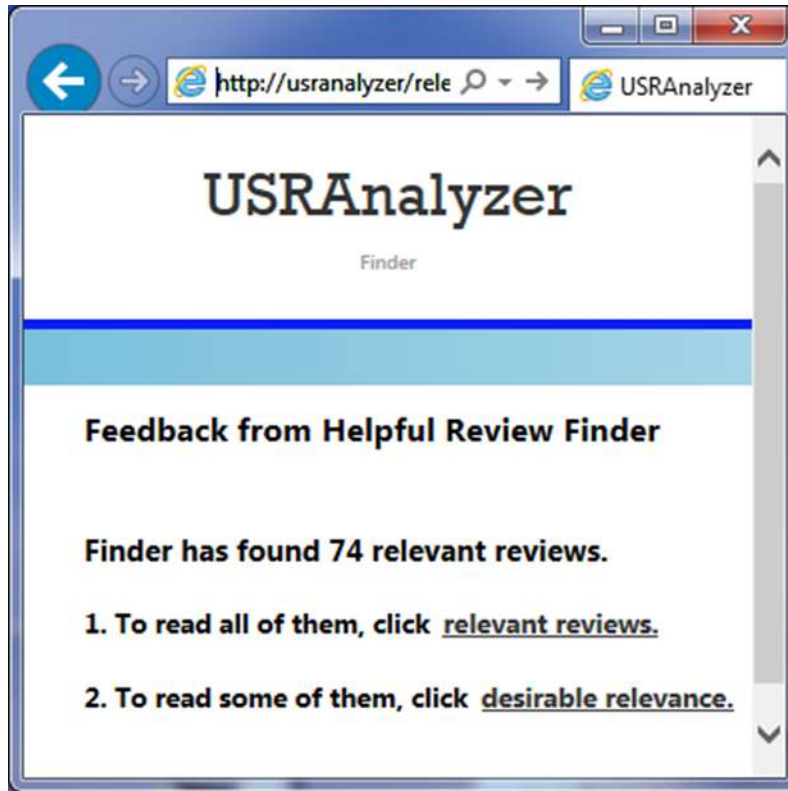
http://usranalyzer/rele

USRAnalyzer

USRAnalyzer

Finder

Feedback from Helpful Review Finder

Finder has found 74 relevant reviews.

1. To read all of them, click relevant reviews.

2. To read some of them, click desirable relevance.